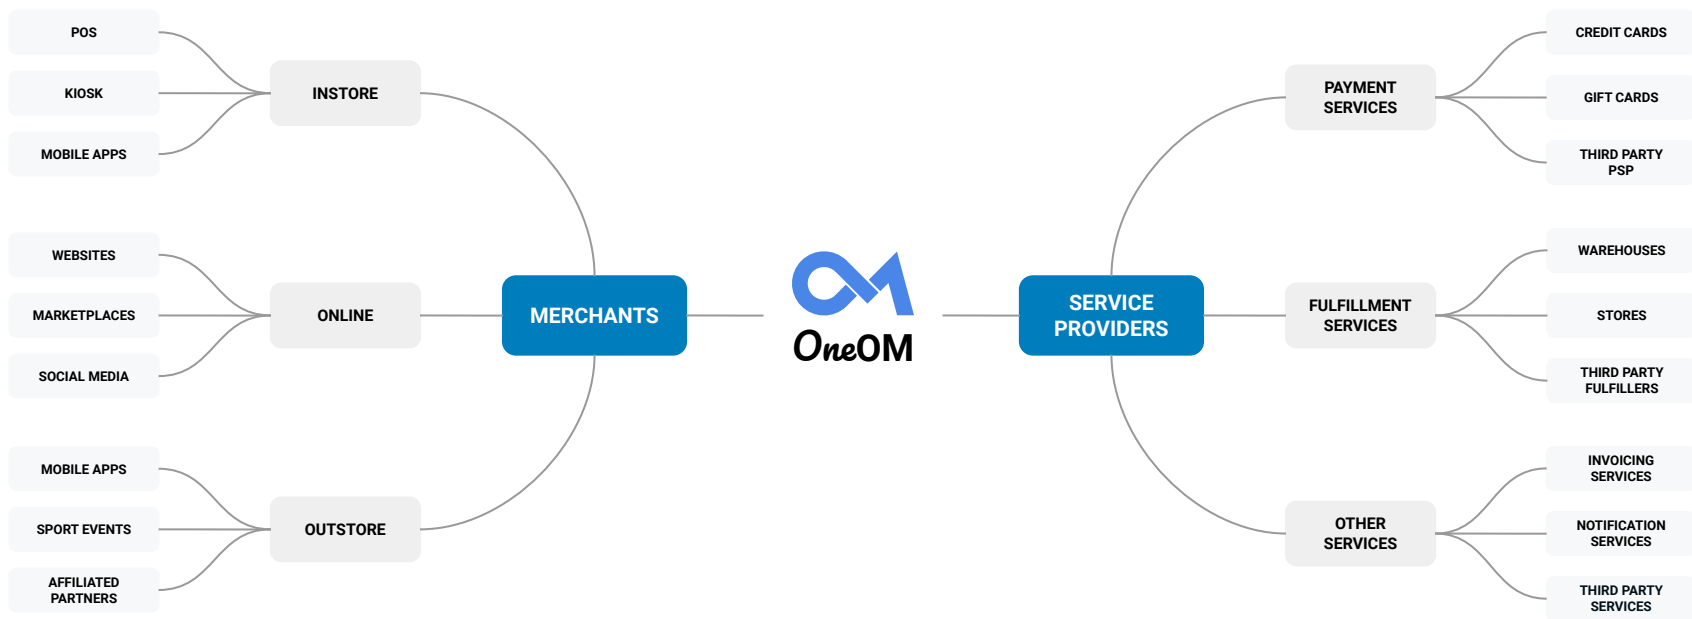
POS

KIOSK

MOBILE APPS

INSTORE

WEBSITES

MARKETPLACES

SOCIAL MEDIA

ONLINE

MOBILE APPS

SPORT EVENTS

AFFILIATED PARTNERS

OUTSTORE

MERCHANTS

OneOM

SERVICE PROVIDERS

PAYMENT SERVICES

CREDIT CARDS

GIFT CARDS

THIRD PARTY PSP

FULFILLMENT SERVICES

WAREHOUSES

STORES

THIRD PARTY FULFILLERS

OTHER SERVICES

INVOICING SERVICES

NOTIFICATION SERVICES

THIRD PARTY SERVICES